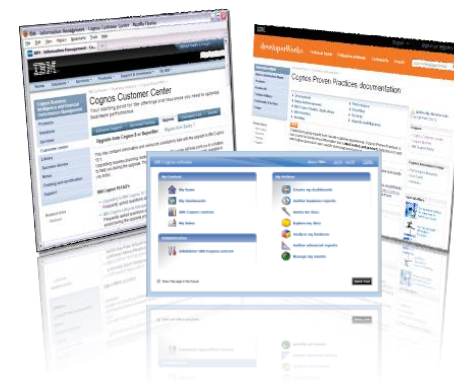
IBM
Cognos Customer Center
Your starting point for the offerings and resources you need to optimize business performance.
Cognos Business Intelligence and Financial Performance Management
Solutions
Services
Customer center
Support
developerWorks
Cognos Proven Practices documentation
IBM Cognos software
My Content
My Actions
My Home
My Dashboards
IBM Cognos content
My Inbox
Create my dashboards
Author business reports
Query my data
Explore my data
Analyze my business
Author advanced reports
Manage my events
Administration
Administer IBM Cognos content
Show this page in the future
Launch Tour